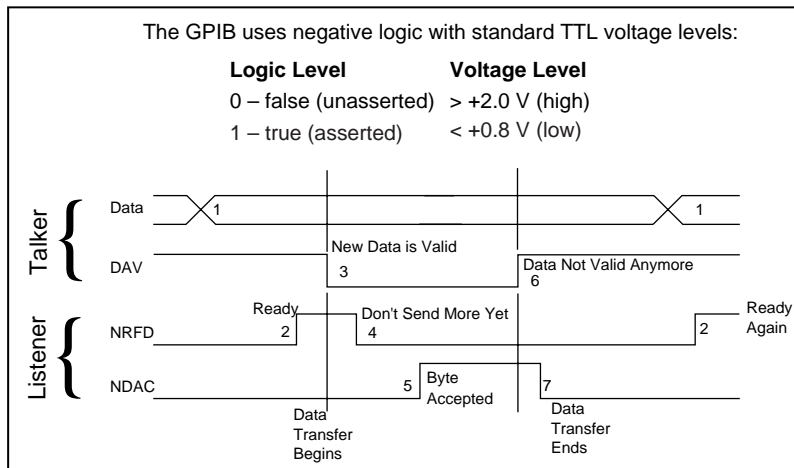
The GPIB uses negative logic with standard TTL voltage levels:

| Logic Level | Voltage Level |
|---|---|
| 0 – false (unasserted) | > +2.0 V (high) |
| 1 – true (asserted) | < +0.8 V (low) |

Talker

Data 1 1

DAV

New Data is Valid

3

Data Not Valid Anymore

6

Listener

NRFD

Ready

2

Don't Send More Yet

4

Ready Again

2

NDAC

5

Byte Accepted

7

Data Transfer Begins

Data Transfer Ends